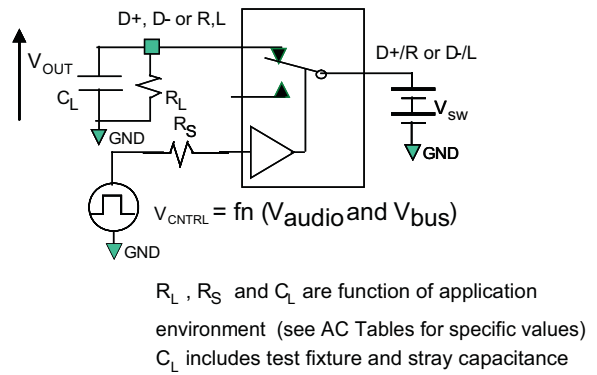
D+, D- or R,L

$V_{OUT}$

$C_L$

$R_L$

GND

$R_S$

D+/R or D-/L

$V_{sw}$

GND

$V_{CNTRL}$ = fn ($V_{audio}$ and $V_{bus}$)

GND

$R_L$ , $R_S$ and $C_L$ are function of application environment (see AC Tables for specific values)

$C_L$ includes test fixture and stray capacitance